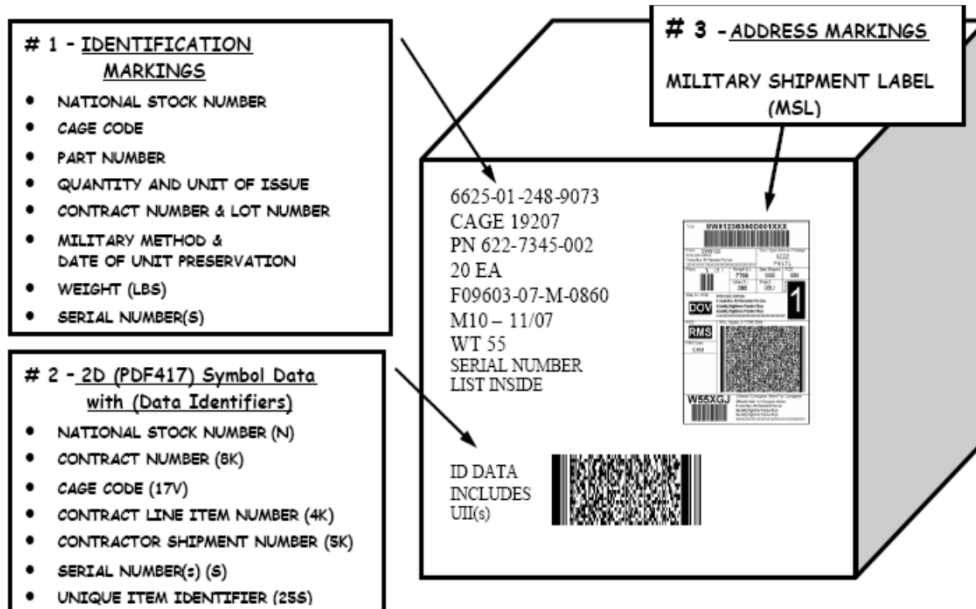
# 1 - IDENTIFICATION MARKINGS
- NATIONAL STOCK NUMBER
- CAGE CODE
- PART NUMBER
- QUANTITY AND UNIT OF ISSUE
- CONTRACT NUMBER & LOT NUMBER
- MILITARY METHOD & DATE OF UNIT PRESERVATION
- WEIGHT (LBS)
- SERIAL NUMBER(S)

# 2 - 2D (PDF417) Symbol Data with (Data Identifiers)
- NATIONAL STOCK NUMBER (N)
- CONTRACT NUMBER (8K)
- CAGE CODE (17V)
- CONTRACT LINE ITEM NUMBER (4K)
- CONTRACTOR SHIPMENT NUMBER (5K)
- SERIAL NUMBER(s) (S)
- UNIQUE ITEM IDENTIFIER (25S)

# 3 - ADDRESS MARKINGS
MILITARY SHIPMENT LABEL (MSL)

6625-01-248-9073
CAGE 19207
PN 622-7345-002
20 EA
F09603-07-M-0860
M10 – 11/07
WT 55
SERIAL NUMBER LIST INSIDE

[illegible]
DOV
RMS
1
W55XGJ

ID DATA INCLUDES UII(s)